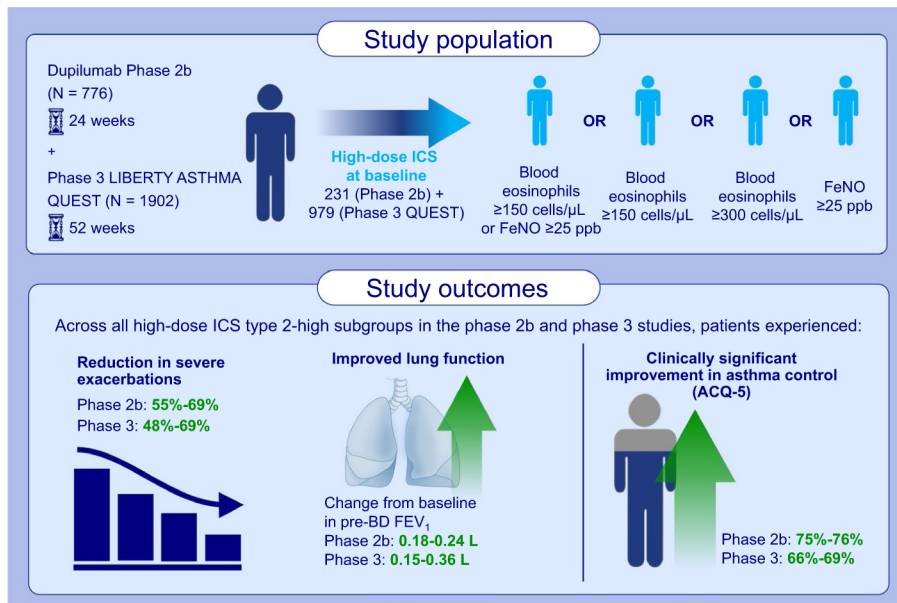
Study population

Dupilumab Phase 2b (N = 776)

24 weeks

+

Phase 3 LIBERTY ASTHMA QUEST (N = 1902)

52 weeks

High-dose ICS at baseline

231 (Phase 2b) + 979 (Phase 3 QUEST)

Blood eosinophils ≥150 cells/μL or FeNO ≥25 ppb

OR

Blood eosinophils ≥150 cells/μL

OR

Blood eosinophils ≥300 cells/μL

OR

FeNO ≥25 ppb

Study outcomes

Across all high-dose ICS type 2-high subgroups in the phase 2b and phase 3 studies, patients experienced:

Reduction in severe exacerbations

Phase 2b: 55%-69%
Phase 3: 48%-69%

Improved lung function

Change from baseline in pre-BD FEV$_1$
Phase 2b: 0.18-0.24 L
Phase 3: 0.15-0.36 L

Clinically significant improvement in asthma control (ACQ-5)

Phase 2b: 75%-76%
Phase 3: 66%-69%